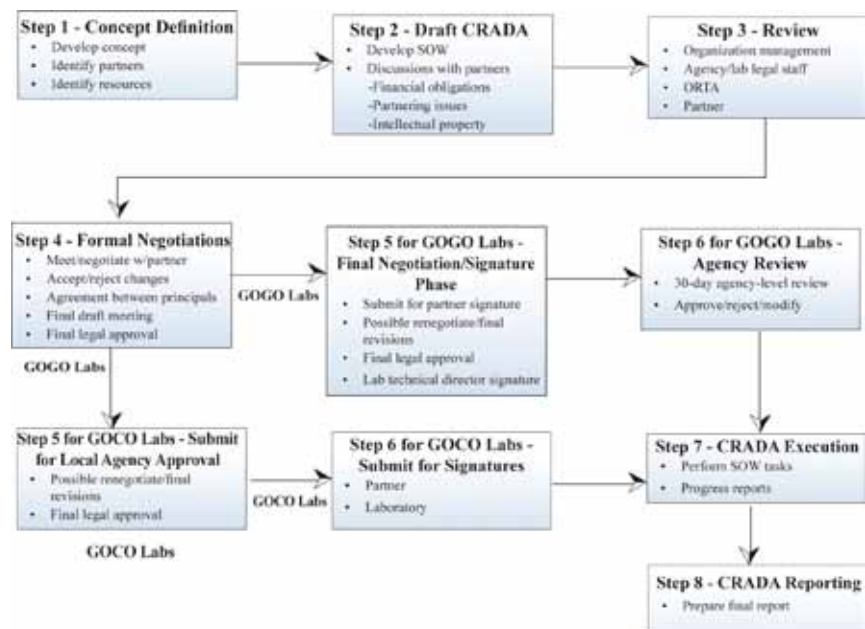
Step 1 - Concept Definition
- Develop concept
- Identify partners
- Identify resources

Step 2 - Draft CRADA
- Develop SOW
- Discussions with partners
-Financial obligations
-Partnering issues
-Intellectual property

Step 3 - Review
- Organization management
- Agency/lab legal staff
- ORTA
- Partner

Step 4 - Formal Negotiations
- Meet/negotiate w/partner
- Accept/reject changes
- Agreement between principals
- Final draft meeting
- Final legal approval

GOGO Labs

Step 5 for GOGO Labs - Final Negotiation/Signature Phase
- Submit for partner signature
- Possible renegotiate/final revisions
- Final legal approval
- Lab technical director signature

Step 6 for GOGO Labs - Agency Review
- 30-day agency-level review
- Approve/reject/modify

GOGO Labs

Step 5 for GOCO Labs - Submit for Local Agency Approval
- Possible renegotiate/final revisions
- Final legal approval

GOCO Labs

Step 6 for GOCO Labs - Submit for Signatures
- Partner
- Laboratory

Step 7 - CRADA Execution
- Perform SOW tasks
- Progress reports

GOCO Labs

Step 8 - CRADA Reporting
- Prepare final report